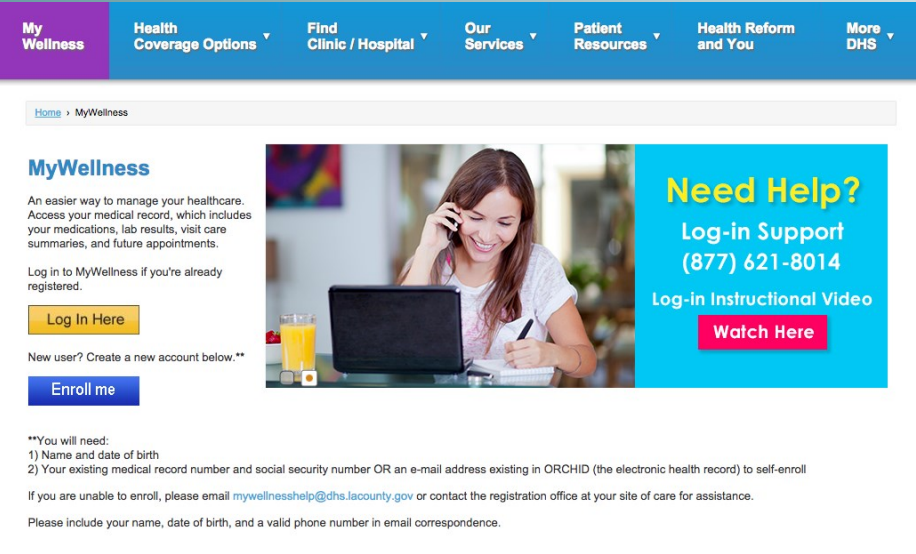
My Wellness

Health Coverage Options ▼

Find Clinic / Hospital ▼

Our Services ▼

Patient Resources ▼

Health Reform and You

More DHS ▼

Home › MyWellness

MyWellness

An easier way to manage your healthcare. Access your medical record, which includes your medications, lab results, visit care summaries, and future appointments.

Log in to MyWellness if you're already registered.

Log In Here

New user? Create a new account below.**

Enroll me

Need Help?

Log-in Support
(877) 621-8014

Log-in Instructional Video

Watch Here

**You will need:
1) Name and date of birth
2) Your existing medical record number and social security number OR an e-mail address existing in ORCHID (the electronic health record) to self-enroll

If you are unable to enroll, please email mywellnesshelp@dhs.lacounty.gov or contact the registration office at your site of care for assistance.

Please include your name, date of birth, and a valid phone number in email correspondence.